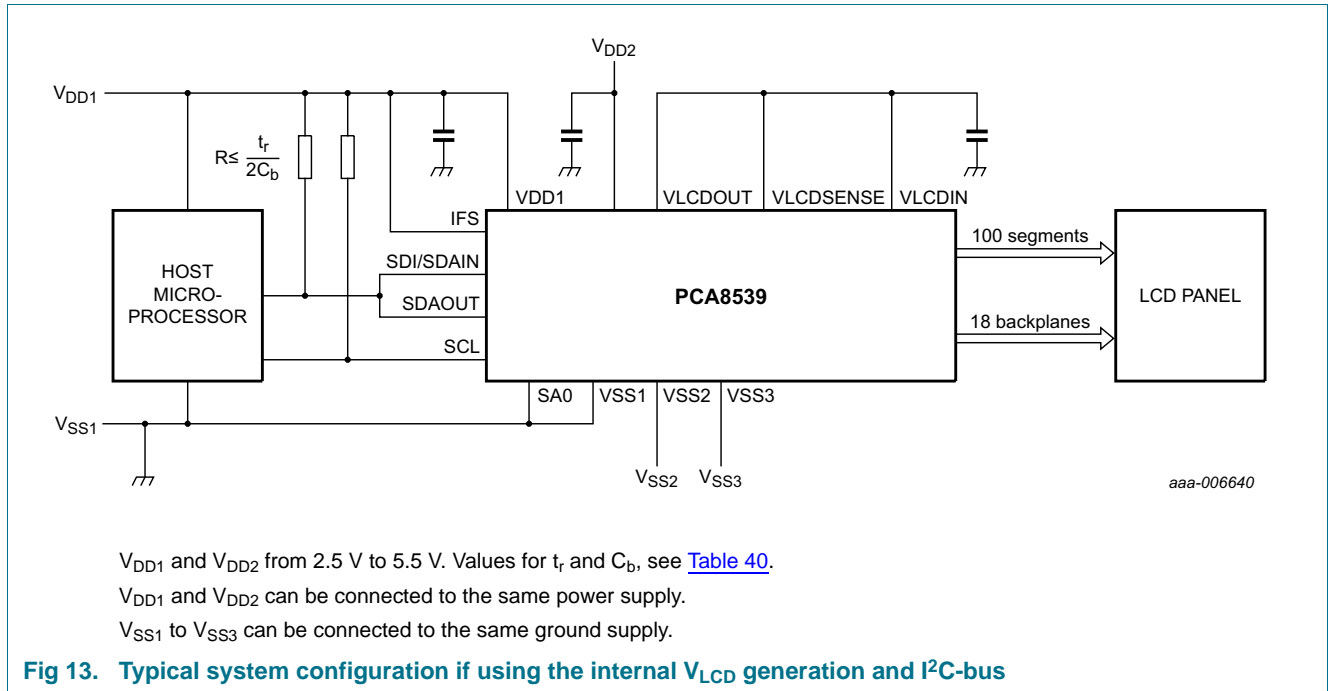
$V_{DD2}$

$V_{DD1}$

$R \leq \frac{t_r}{2C_b}$

VDD1

VLCDOUT

VLCDSENSE

VLCDIN

IFS

100 segments

SDI/SDAIN

HOST MICRO-PROCESSOR

SDAOUT

PCA8539

LCD PANEL

18 backplanes

SCL

SA0

VSS1

VSS2

VSS3

$V_{SS1}$

$V_{SS2}$

$V_{SS3}$

aaa-006640

$V_{DD1}$ and $V_{DD2}$ from 2.5 V to 5.5 V. Values for $t_r$ and $C_b$, see Table 40.

$V_{DD1}$ and $V_{DD2}$ can be connected to the same power supply.

$V_{SS1}$ to $V_{SS3}$ can be connected to the same ground supply.

Fig 13. Typical system configuration if using the internal $V_{LCD}$ generation and $I^2C$-bus